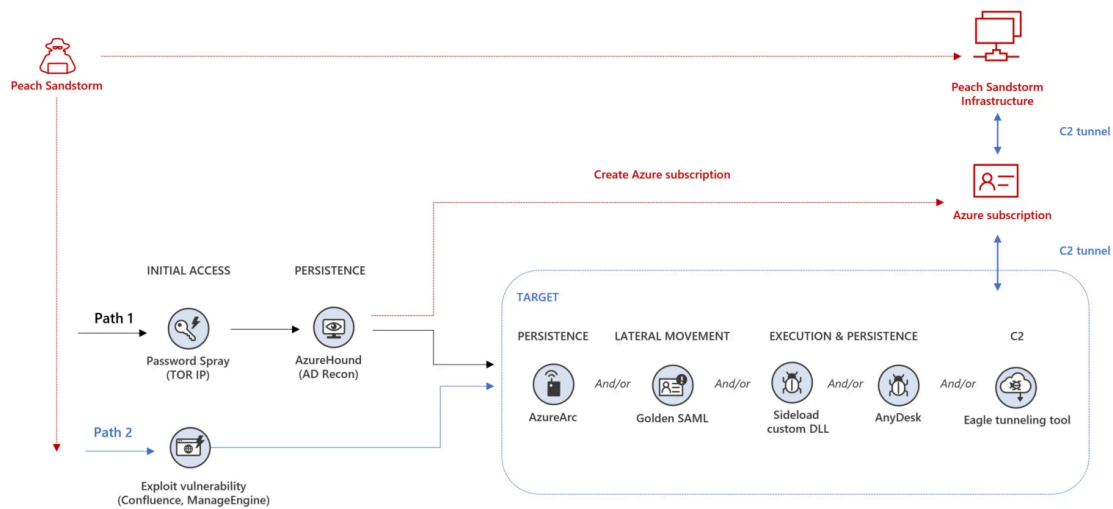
Peach Sandstorm

Peach Sandstorm Infrastructure

C2 tunnel

Create Azure subscription

Azure subscription

C2 tunnel

INITIAL ACCESS

PERSISTENCE

Path 1

Password Spray (TOR IP)

AzureHound (AD Recon)

TARGET

PERSISTENCE

LATERAL MOVEMENT

EXECUTION & PERSISTENCE

C2

AzureArc

And/or

Golden SAML

And/or

Sideload custom DLL

And/or

AnyDesk

And/or

Eagle tunneling tool

Path 2

Exploit vulnerability (Confluence, ManageEngine)